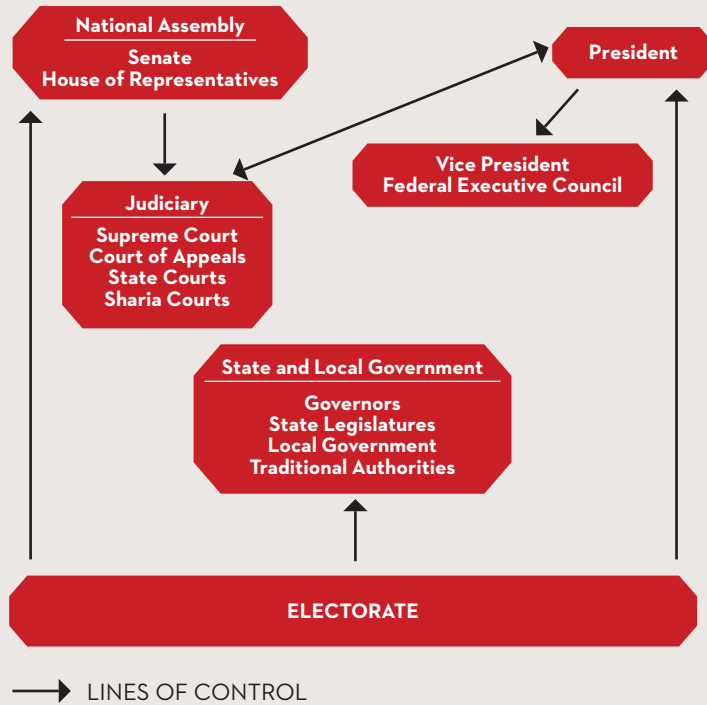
National Assembly
Senate
House of Representatives

President

Vice President
Federal Executive Council

Judiciary
Supreme Court
Court of Appeals
State Courts
Sharia Courts

State and Local Government
Governors
State Legislatures
Local Government
Traditional Authorities

ELECTORATE

LINES OF CONTROL